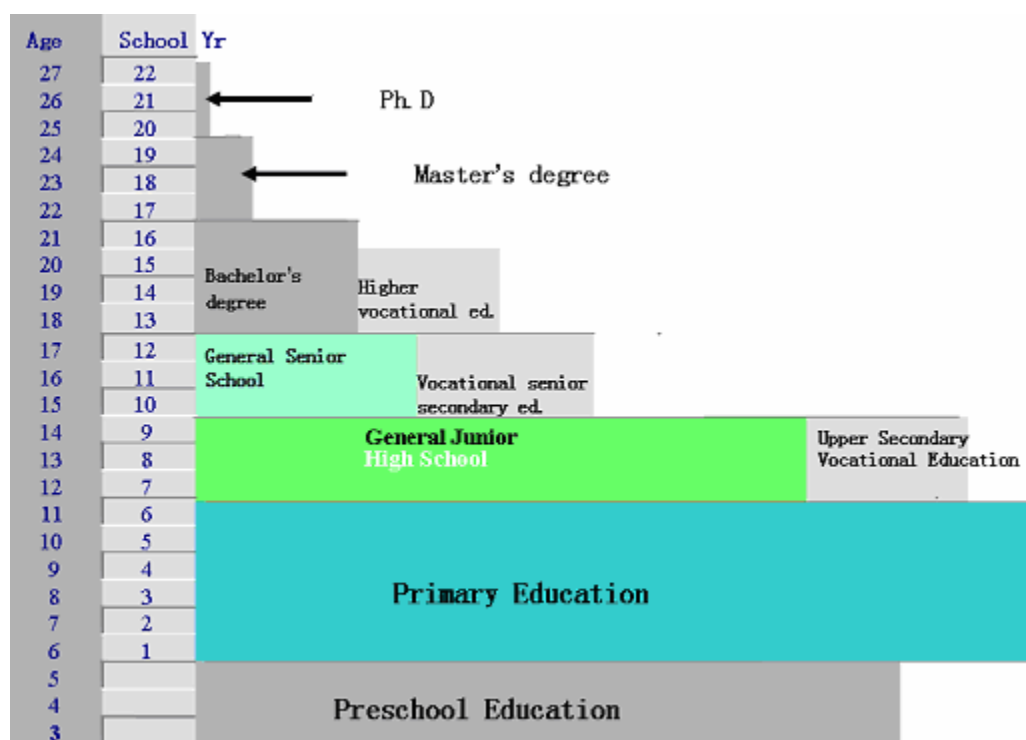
| Age | School Yr |
|---|---|
| 27 | 22 |
| 26 | 21 |
| 25 | 20 |
| 24 | 19 |
| 23 | 18 |
| 22 | 17 |
| 21 | 16 |
| 20 | 15 |
| 19 | 14 |
| 18 | 13 |
| 17 | 12 |
| 16 | 11 |
| 15 | 10 |
| 14 | 9 |
| 13 | 8 |
| 12 | 7 |
| 11 | 6 |
| 10 | 5 |
| 9 | 4 |
| 8 | 3 |
| 7 | 2 |
| 6 | 1 |
| 5 | |
| 4 | |
| 3 | |

Ph. D

Master's degree

Bachelor's degree

Higher vocational ed.

General Senior School

Vocational senior secondary ed.

General Junior High School

Upper Secondary Vocational Education

Primary Education

Preschool Education